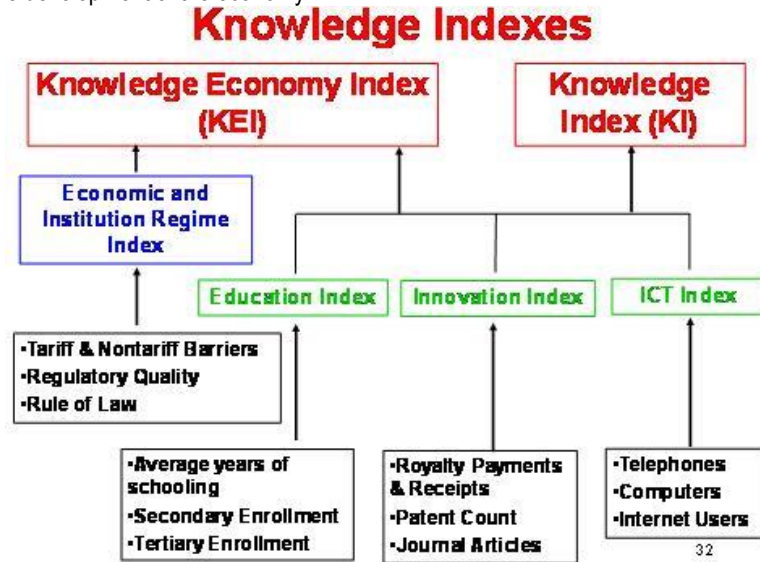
Knowledge Indexes

Knowledge Economy Index (KEI)

Knowledge Index (KI)

Economic and Institution Regime Index

Education Index

Innovation Index

ICT Index

•Tariff & Nontariff Barriers
•Regulatory Quality
•Rule of Law

•Average years of schooling
•Secondary Enrollment
•Tertiary Enrollment

•Royalty Payments & Receipts
•Patent Count
•Journal Articles

•Telephones
•Computers
•Internet Users

32